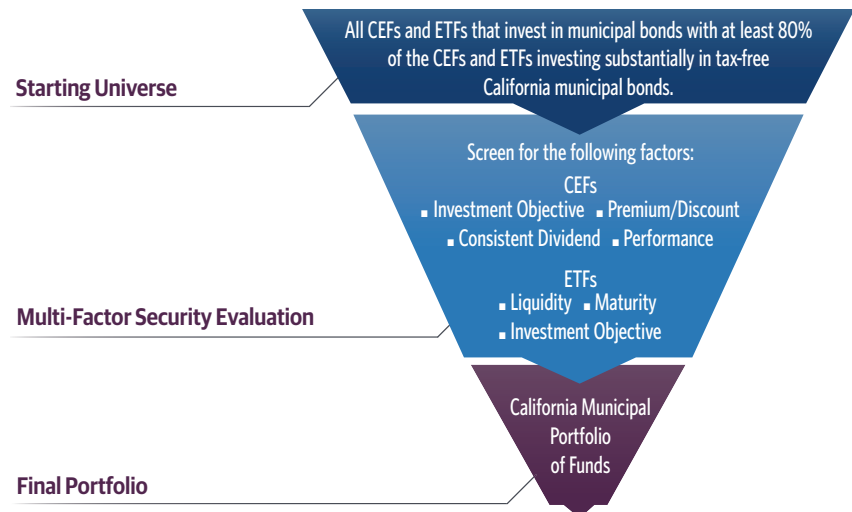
Starting Universe

All CEFs and ETFs that invest in municipal bonds with at least 80% of the CEFs and ETFs investing substantially in tax-free California municipal bonds.

Multi-Factor Security Evaluation

Screen for the following factors:

CEFs
▪ Investment Objective ▪ Premium/Discount
▪ Consistent Dividend ▪ Performance

ETFs
▪ Liquidity ▪ Maturity
▪ Investment Objective

Final Portfolio

California Municipal Portfolio of Funds